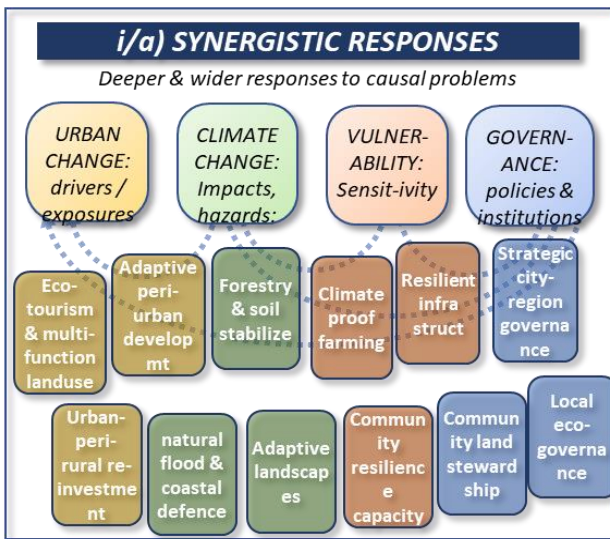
i/a) SYNERGISTIC RESPONSES

Deeper & wider responses to causal problems

URBAN CHANGE: drivers / exposures

CLIMATE CHANGE: Impacts, hazards:

VULNERABILITY: Sensit-ivity

GOVERNANCE: policies & institutions

Eco-tourism & multi-function landuse

Adaptive peri-urban developmt

Forestry & soil stabilize

Climate proof farming

Resilient infra struct

Strategic city-region governance

Urban-peri-rural re-investment

natural flood & coastal defence

Adaptive landscapes

Community resilience capacity

Community land stewardship

Local eco-governance